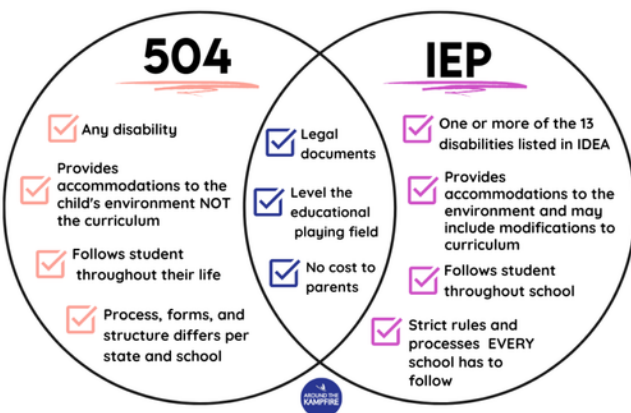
504

Any disability

Provides accommodations to the child's environment NOT the curriculum

Follows student throughout their life

Process, forms, and structure differs per state and school

Legal documents

Level the educational playing field

No cost to parents

IEP

One or more of the 13 disabilities listed in IDEA

Provides accommodations to the environment and may include modifications to curriculum

Follows student throughout school

Strict rules and processes EVERY school has to follow

AROUND THE KAMPFIRE